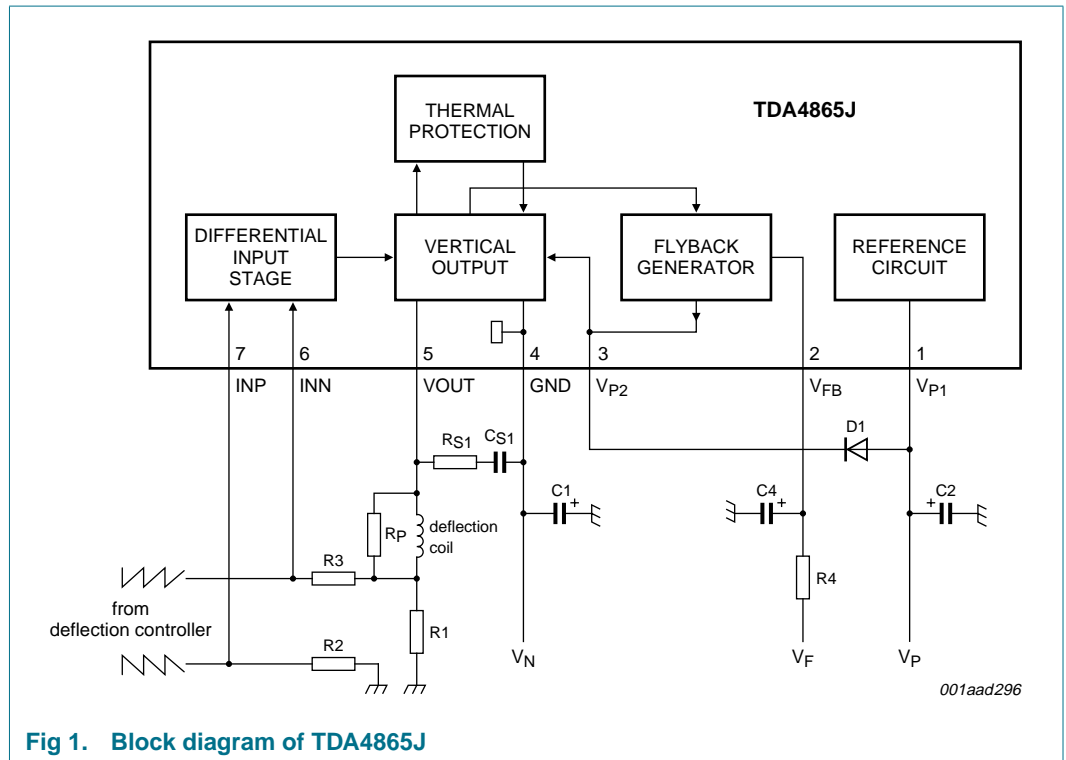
THERMAL PROTECTION

TDA4865J

DIFFERENTIAL INPUT STAGE

VERTICAL OUTPUT

FLYBACK GENERATOR

REFERENCE CIRCUIT

7
INP

6
INN

5
VOUT

4
GND

3
$V_{P2}$

2
$V_{FB}$

1
$V_{P1}$

$R_{S1}$

$C_{S1}$

D1

C1

C4

C2

$R_P$

deflection coil

R3

R4

from deflection controller

R1

R2

$V_N$

$V_F$

$V_P$

001aad296

Fig 1. Block diagram of TDA4865J